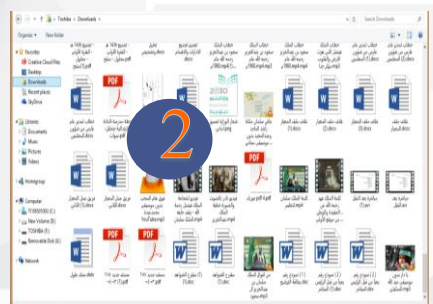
Toshiba > Downloads
Search Downloads
Organize ▾ New folder
Favorites
Creative Cloud Files
Desktop
Downloads
Recent places
SkyDrive
Libraries
Documents
Music
Pictures
Videos
Homegroup
Computer
TOSHIBA (C:)
Local Disk (D:)
TOSHIBA (F:)
Removable Disk (G:)
Network
2
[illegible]